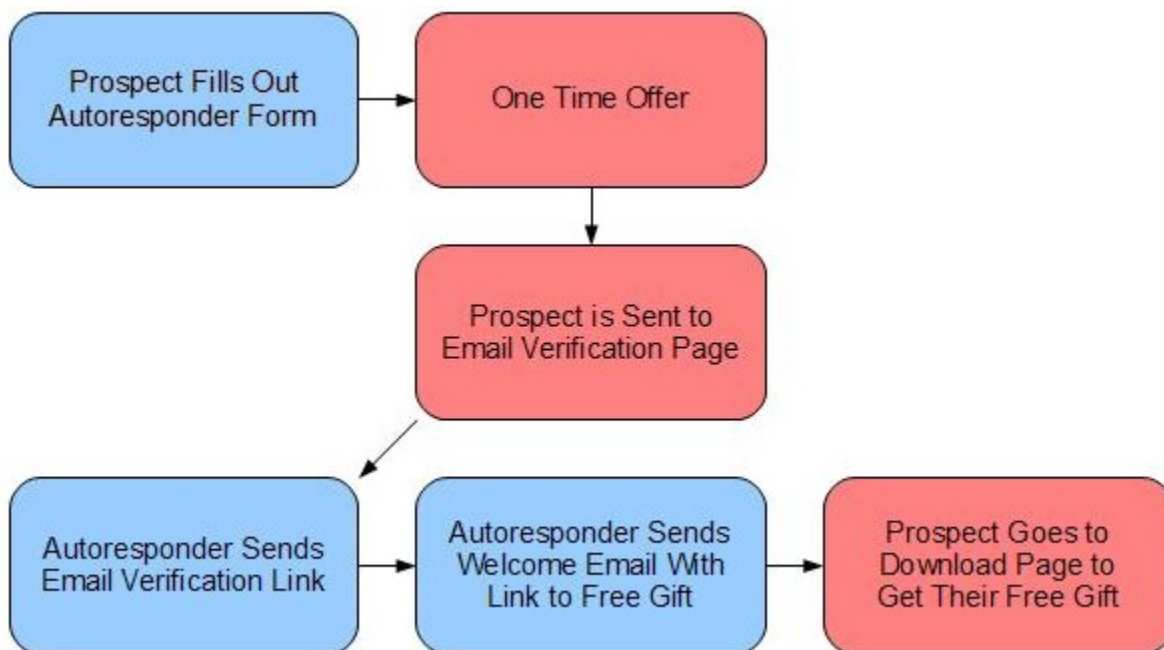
Prospect Fills Out Autoresponder Form

One Time Offer

Prospect is Sent to Email Verification Page

Autoresponder Sends Email Verification Link

Autoresponder Sends Welcome Email With Link to Free Gift

Prospect Goes to Download Page to Get Their Free Gift